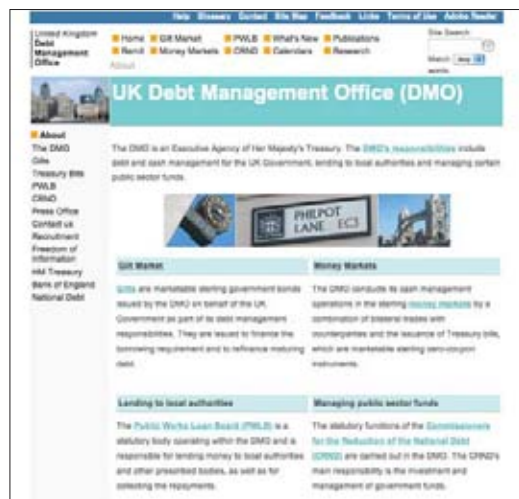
Help Glossary Contact Site Map Feedback Links Terms of Use Adobe Reader

United Kingdom Debt Management Office

Home Gilt Market PWLB What's New Publications
Remit Money Markets CRND Calendars Research

About

Site Search

Match: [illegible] words

UK Debt Management Office (DMO)

About
The DMO
Gilts
Treasury Bills
PWLB
CRND
Press Office
Contact us
Recruitment
Freedom of Information
HM Treasury
Bank of England
National Debt

The DMO is an Executive Agency of Her Majesty's Treasury. The DMO's responsibilities include debt and cash management for the UK Government, lending to local authorities and managing certain public sector funds.

PHILPOT LANE EC3

Gilt Market

Gilts are marketable sterling government bonds issued by the DMO on behalf of the UK Government as part of its debt management responsibilities. They are issued to finance the borrowing requirement and to refinance maturing debt.

Money Markets

The DMO conducts its cash management operations in the sterling money markets by a combination of bilateral trades with counterparties and the issuance of Treasury bills, which are marketable sterling zero-coupon instruments.

Lending to local authorities

The Public Works Loan Board (PWLB) is a statutory body operating within the DMO and is responsible for lending money to local authorities and other prescribed bodies, as well as for collecting the repayments.

Managing public sector funds

The statutory functions of the Commissioners for the Reduction of the National Debt (CRND) are carried out in the DMO. The CRND's main responsibility is the investment and management of government funds.